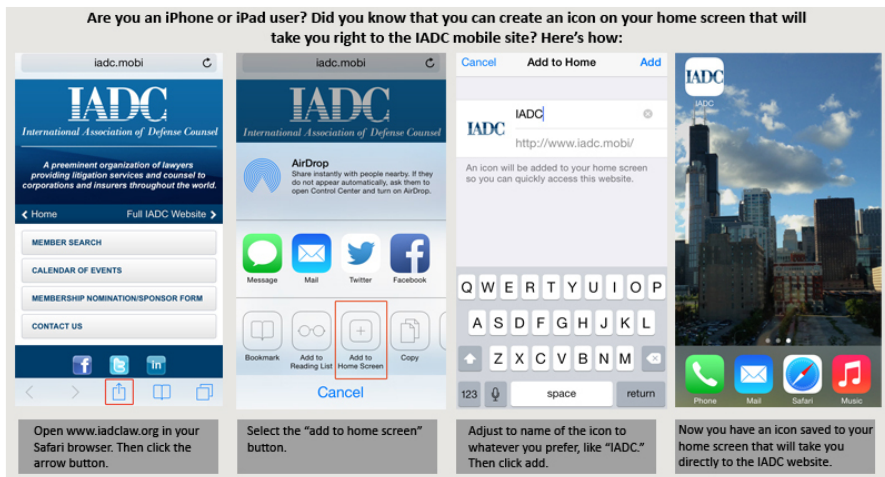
Are you an iPhone or iPad user? Did you know that you can create an icon on your home screen that will take you right to the IADC mobile site? Here's how:

iadc.mobi

IADC
International Association of Defense Counsel

A preeminent organization of lawyers providing litigation services and counsel to corporations and insurers throughout the world.

Home

Full IADC Website

MEMBER SEARCH

CALENDAR OF EVENTS

MEMBERSHIP NOMINATION/SPONSOR FORM

CONTACT US

Open www.iadclaw.org in your Safari browser. Then click the arrow button.

iadc.mobi

IADC
International Association of Defense Counsel

AirDrop
Share instantly with people nearby. If they do not appear automatically, ask them to open Control Center and turn on AirDrop.

Message

Mail

Twitter

Facebook

Bookmark

Add to Reading List

Add to Home Screen

Copy

Cancel

Select the "add to home screen" button.

Cancel

Add to Home

Add

IADC

IADC

http://www.iadc.mobi/

An icon will be added to your home screen so you can quickly access this website.

Q W E R T Y U I O P
A S D F G H J K L
Z X C V B N M

123

space

return

Adjust to name of the icon to whatever you prefer, like "IADC." Then click add.

IADC

IADC

Phone

Mail

Safari

Music

Now you have an icon saved to your home screen that will take you directly to the IADC website.